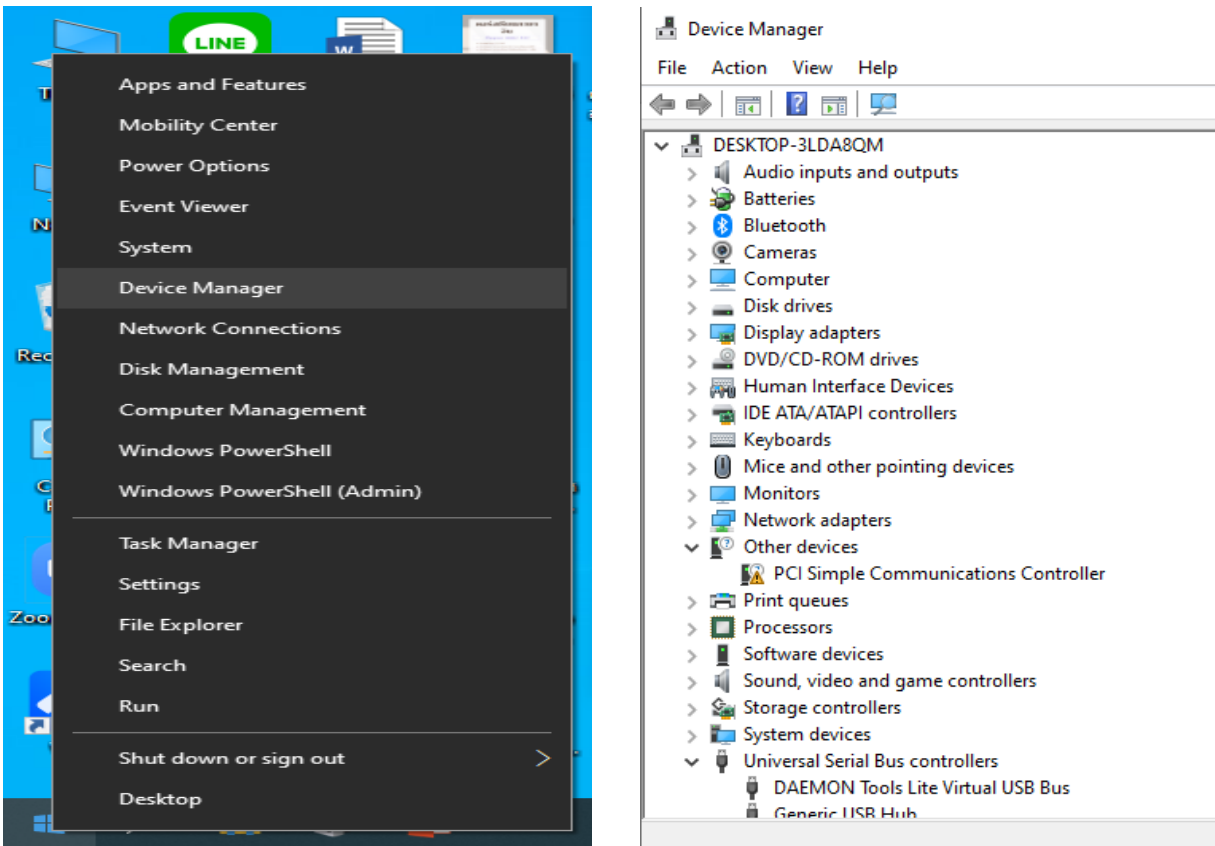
LINE

W

Apps and Features
Mobility Center
Power Options
Event Viewer
System
Device Manager
Network Connections
Disk Management
Computer Management
Windows PowerShell
Windows PowerShell (Admin)

Task Manager
Settings
File Explorer
Search
Run

Shut down or sign out
Desktop

Device Manager

File Action View Help

DESKTOP-3LDA8QM
Audio inputs and outputs
Batteries
Bluetooth
Cameras
Computer
Disk drives
Display adapters
DVD/CD-ROM drives
Human Interface Devices
IDE ATA/ATAPI controllers
Keyboards
Mice and other pointing devices
Monitors
Network adapters
Other devices
PCI Simple Communications Controller
Print queues
Processors
Software devices
Sound, video and game controllers
Storage controllers
System devices
Universal Serial Bus controllers
DAEMON Tools Lite Virtual USB Bus
Generic USB Hub